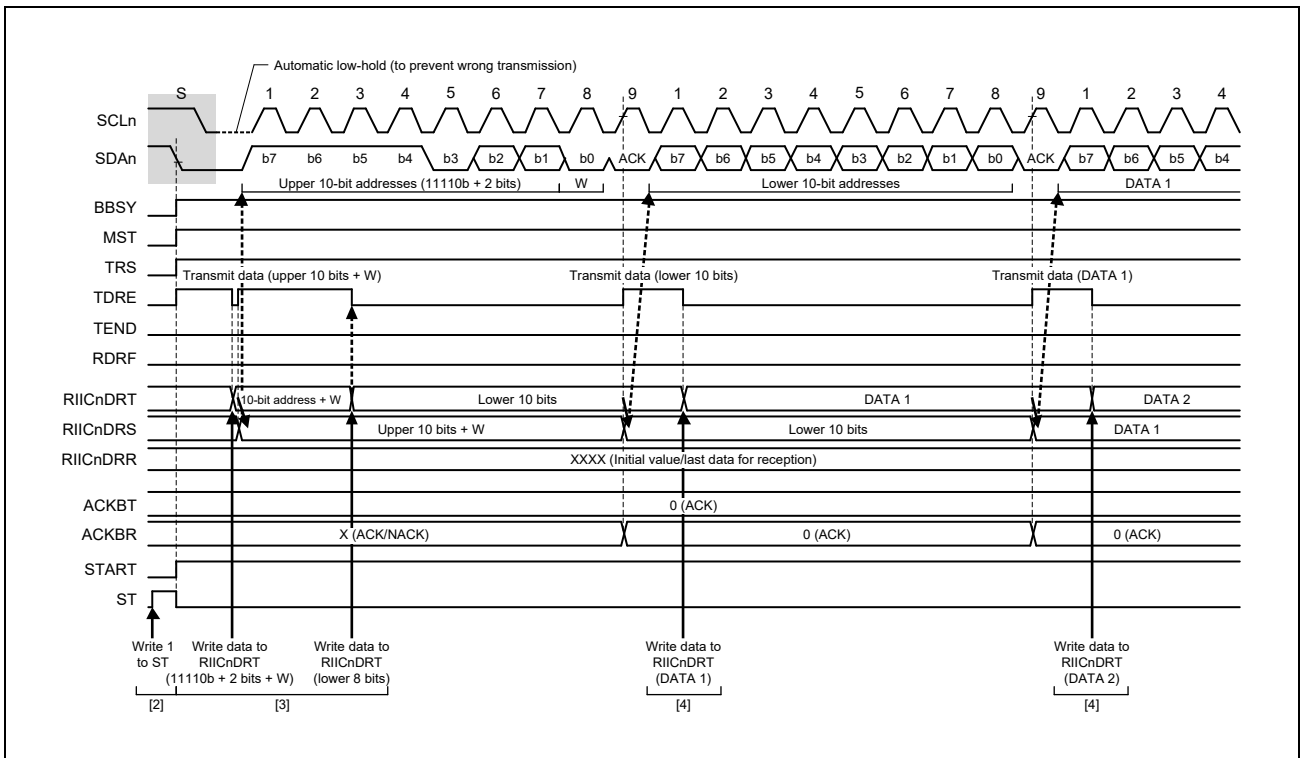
Automatic low-hold (to prevent wrong transmission)

S 1 2 3 4 5 6 7 8 9 1 2 3 4 5 6 7 8 9 1 2 3 4

SCLn

SDAn b7 b6 b5 b4 b3 b2 b1 b0 ACK b7 b6 b5 b4 b3 b2 b1 b0 ACK b7 b6 b5 b4

Upper 10-bit addresses (11110b + 2 bits) W Lower 10-bit addresses DATA 1

BBSY

MST

TRS Transmit data (upper 10 bits + W) Transmit data (lower 10 bits) Transmit data (DATA 1)

TDRE

TEND

RDRF

RIICnDRT 10-bit address + W Lower 10 bits DATA 1 DATA 2

RIICnDRS Upper 10 bits + W Lower 10 bits DATA 1

RIICnDRR XXXX (Initial value/last data for reception)

ACKBT 0 (ACK)

ACKBR X (ACK/NACK) 0 (ACK) 0 (ACK)

START

ST

Write 1 to ST

Write data to RIICnDRT (11110b + 2 bits + W)

Write data to RIICnDRT (lower 8 bits)

Write data to RIICnDRT (DATA 1)

Write data to RIICnDRT (DATA 2)

[2] [3] [4] [4]